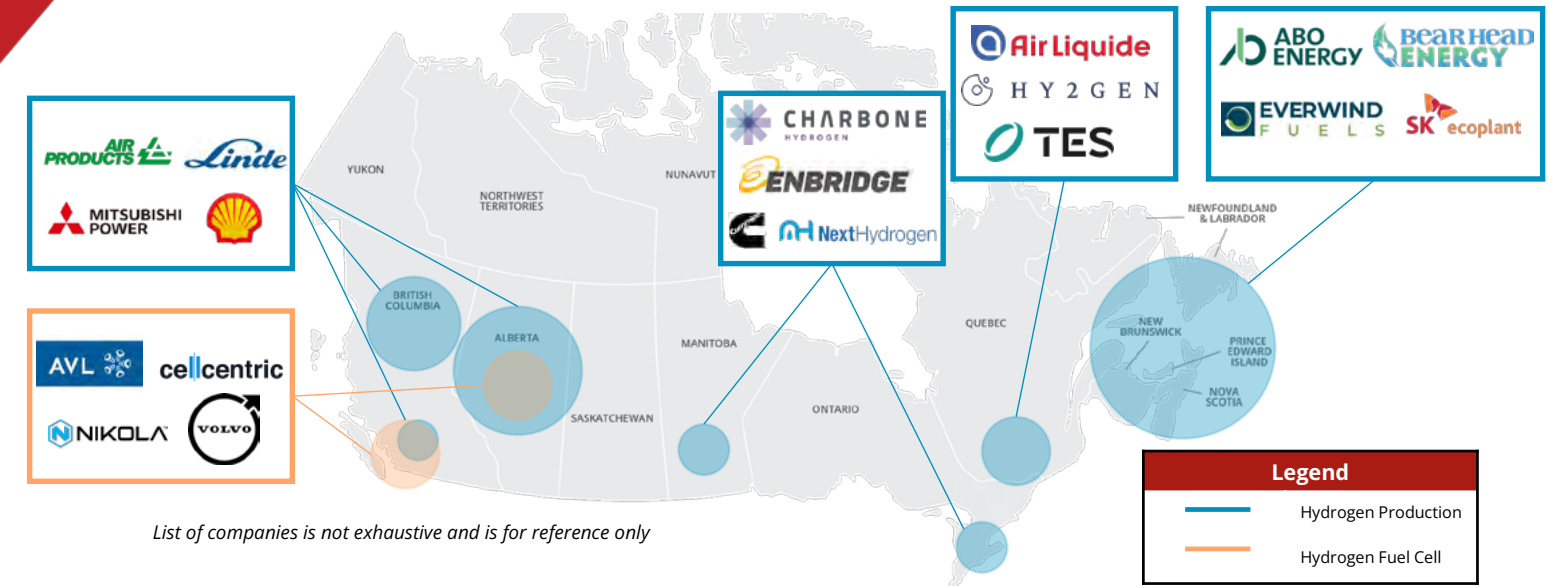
AIR PRODUCTS
Linde
MITSUBISHI POWER

AVL
cellcentric
NIKOLA
VOLVO

YUKON
NORTHWEST TERRITORIES
NUNAVUT
BRITISH COLUMBIA
ALBERTA
SASKATCHEWAN
MANITOBA
ONTARIO
QUEBEC
NEWFOUNDLAND & LABRADOR
NEW BRUNSWICK
PRINCE EDWARD ISLAND
NOVA SCOTIA

CHARBONE HYDROGEN
ENBRIDGE
NextHydrogen

Air Liquide
HY2GEN
TES

ABO ENERGY
BEAR HEAD ENERGY
EVERWIND FUELS
SK ecoplant

List of companies is not exhaustive and is for reference only

Legend
Hydrogen Production
Hydrogen Fuel Cell